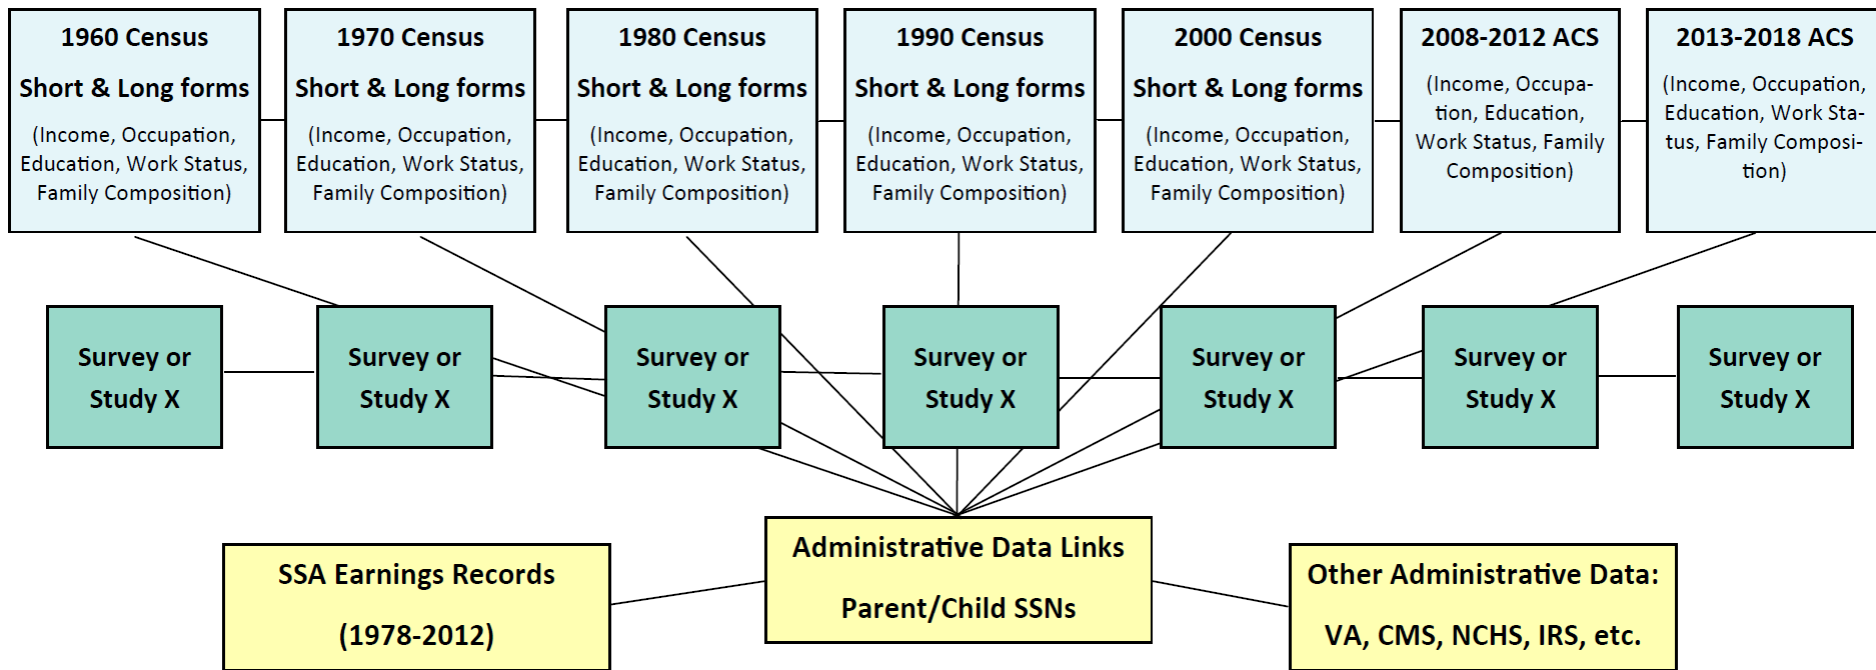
1960 Census
Short & Long forms
(Income, Occupation, Education, Work Status, Family Composition)

1970 Census
Short & Long forms
(Income, Occupation, Education, Work Status, Family Composition)

1980 Census
Short & Long forms
(Income, Occupation, Education, Work Status, Family Composition)

1990 Census
Short & Long forms
(Income, Occupation, Education, Work Status, Family Composition)

2000 Census
Short & Long forms
(Income, Occupation, Education, Work Status, Family Composition)

2008-2012 ACS
(Income, Occupation, Education, Work Status, Family Composition)

2013-2018 ACS
(Income, Occupation, Education, Work Status, Family Composition)

Survey or Study X

Survey or Study X

Survey or Study X

Survey or Study X

Survey or Study X

Survey or Study X

Survey or Study X

SSA Earnings Records
(1978-2012)

Administrative Data Links
Parent/Child SSNs

Other Administrative Data:
VA, CMS, NCHS, IRS, etc.